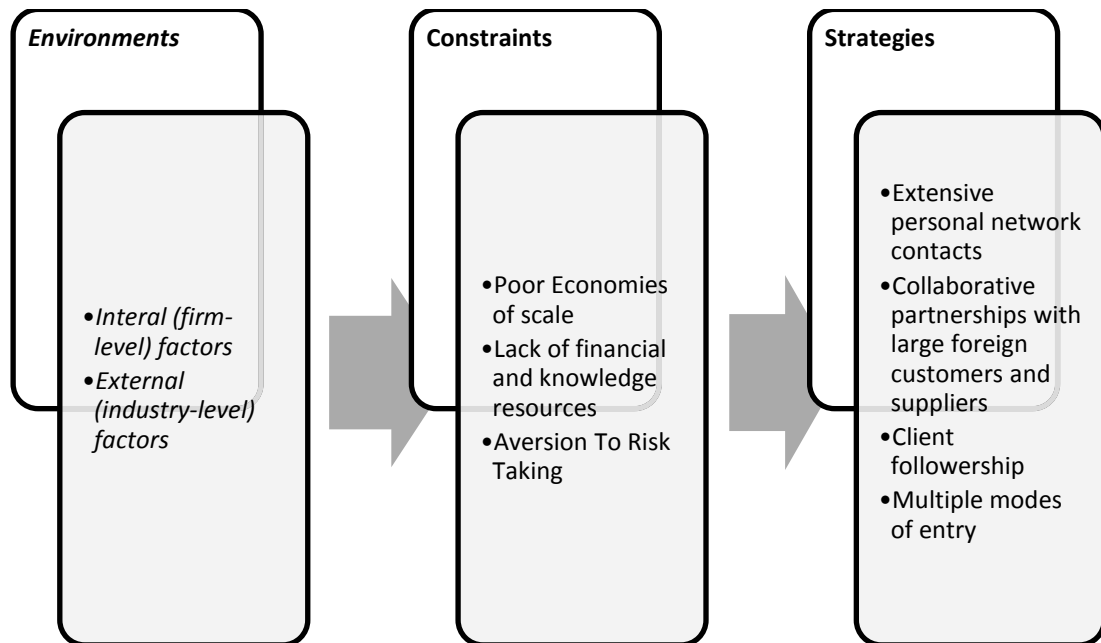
*Environments*

•*Interal (firm-level) factors*
•*External (industry-level) factors*

**Constraints**

•Poor Economies of scale
•Lack of financial and knowledge resources
•Aversion To Risk Taking

**Strategies**

•Extensive personal network contacts
•Collaborative partnerships with large foreign customers and suppliers
•Client followership
•Multiple modes of entry